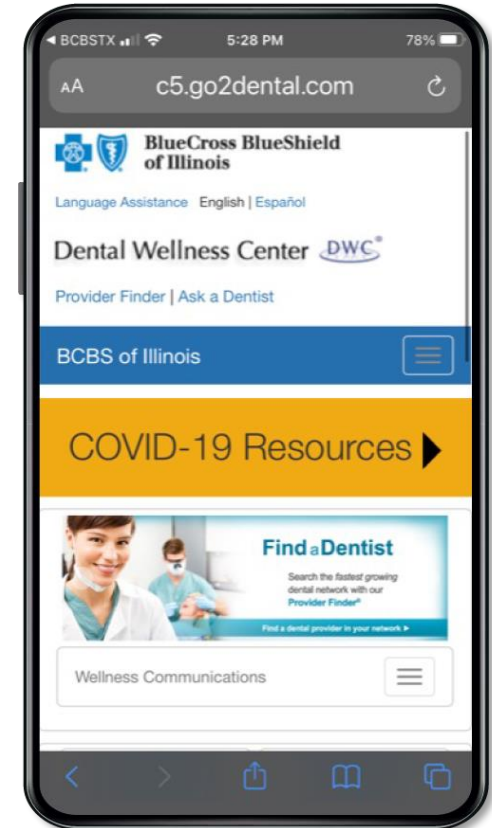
◂ BCBSTX 5:28 PM 78%

AA c5.go2dental.com

BlueCross BlueShield of Illinois

Language Assistance English | Español

Dental Wellness Center DWC®

Provider Finder | Ask a Dentist

BCBS of Illinois

COVID-19 Resources

Find a Dentist

Search the fastest growing dental network with our Provider Finder®

Find a dental provider in your network ▸

Wellness Communications